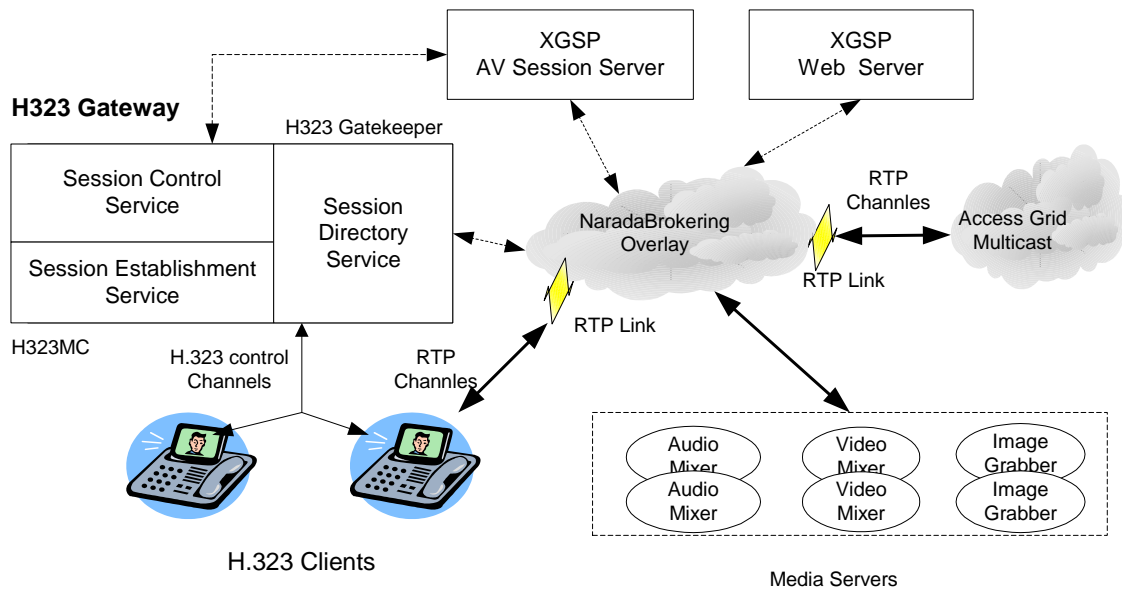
XGSP
AV Session Server

XGSP
Web Server

H323 Gateway

H323 Gatekeeper

Session Control Service

Session Directory Service

Session Establishment Service

H323MC

NaradaBrokering Overlay

RTP Channles

Access Grid Multicast

RTP Link

RTP Link

H.323 control Channels

RTP Channles

Audio Mixer

Video Mixer

Image Grabber

Audio Mixer

Video Mixer

Image Grabber

H.323 Clients

Media Servers